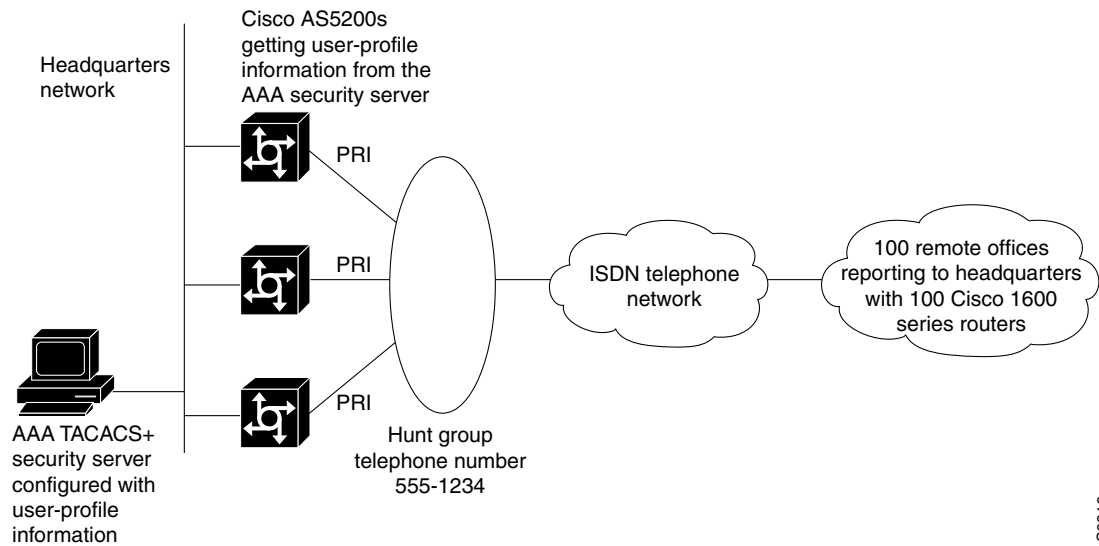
Headquarters network

Cisco AS5200s getting user-profile information from the AAA security server

PRI

PRI

PRI

Hunt group telephone number 555-1234

ISDN telephone network

100 remote offices reporting to headquarters with 100 Cisco 1600 series routers

AAA TACACS+ security server configured with user-profile information

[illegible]